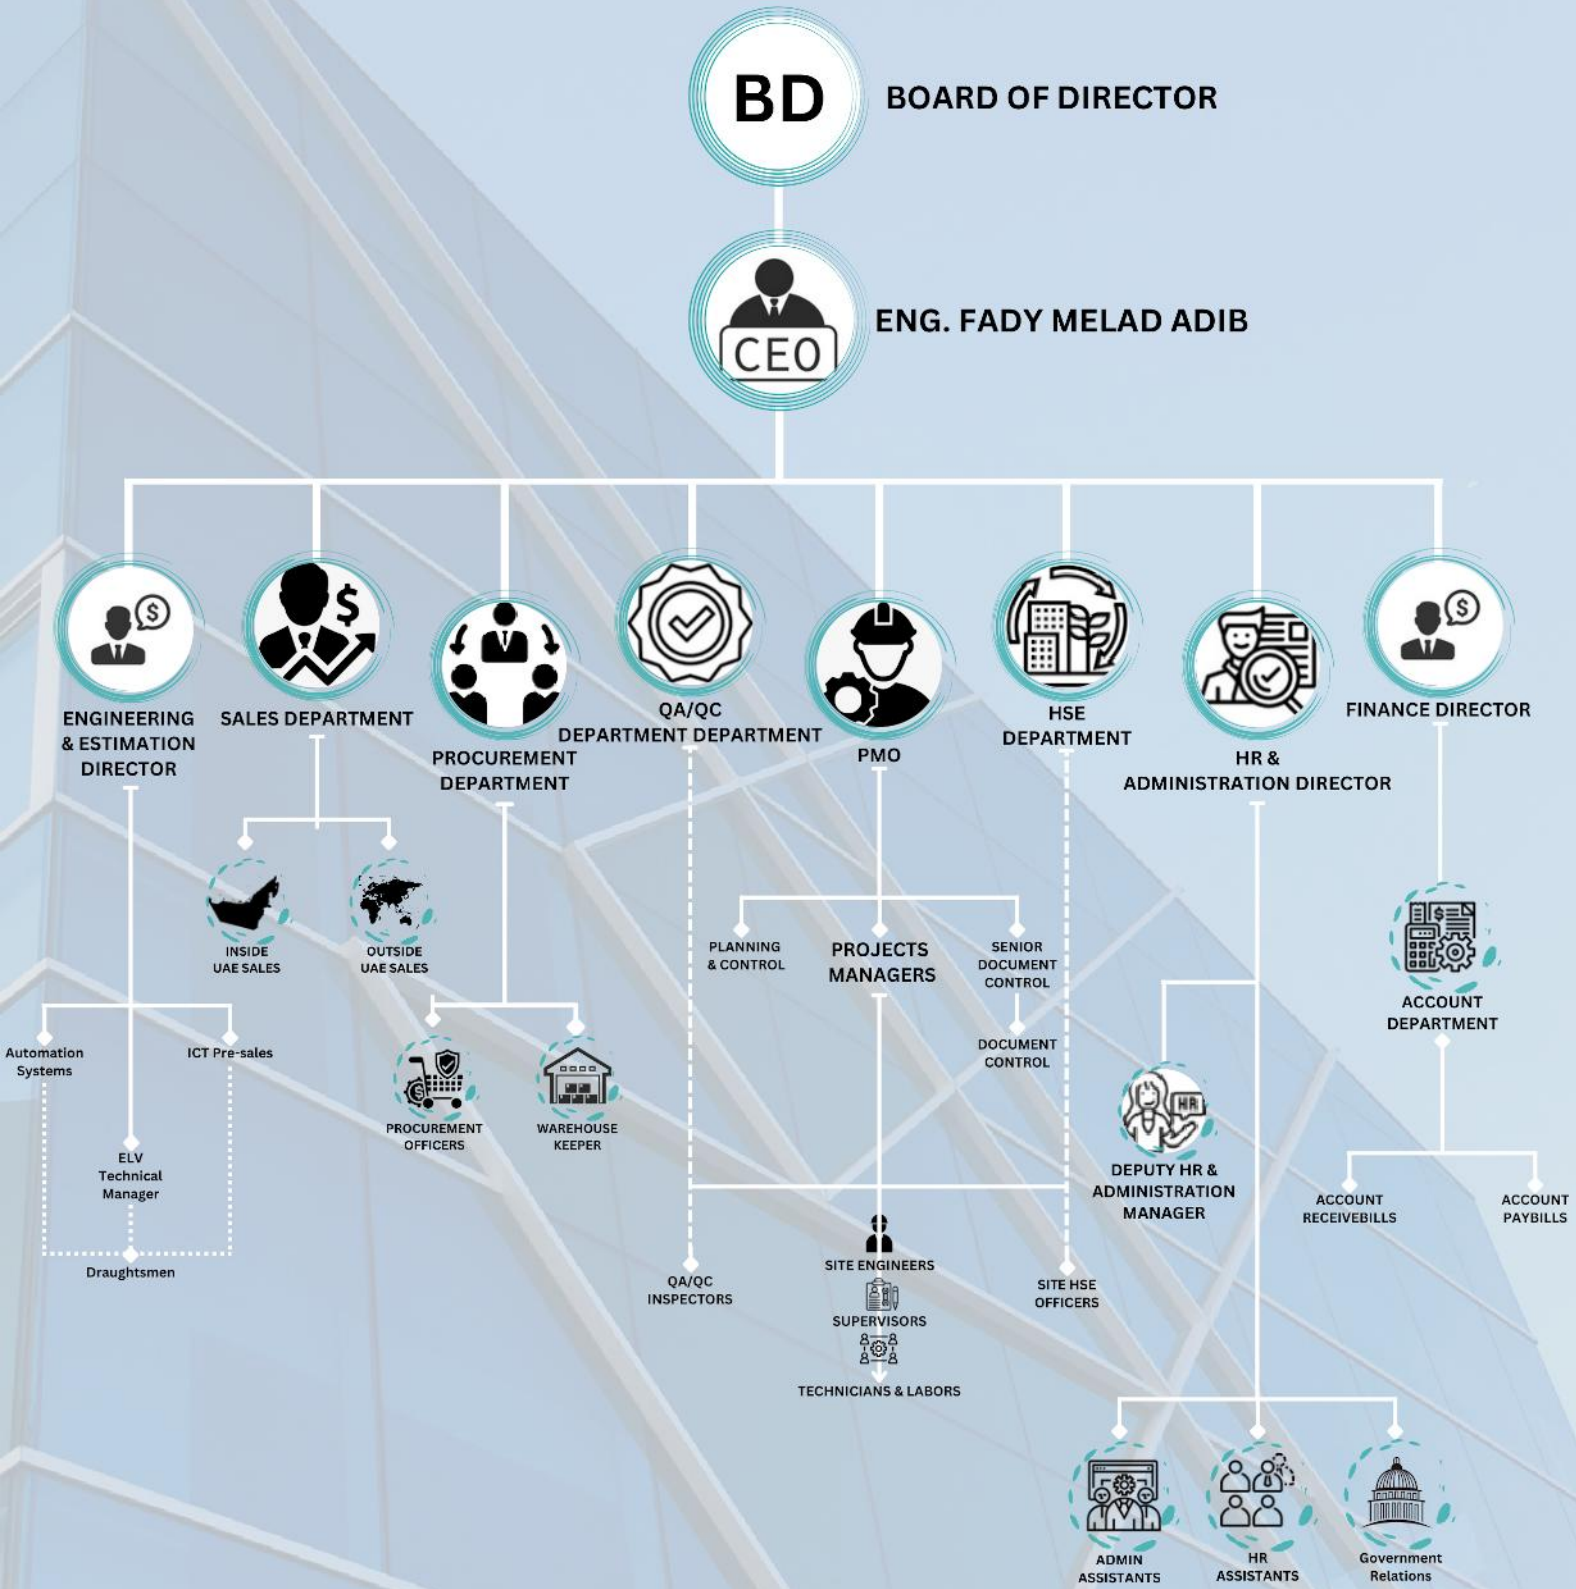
BD

BOARD OF DIRECTOR

CEO

ENG. FADY MELAD ADIB

ENGINEERING & ESTIMATION DIRECTOR

SALES DEPARTMENT

PROCUREMENT DEPARTMENT

QA/QC DEPARTMENT DEPARTMENT

PMO

HSE DEPARTMENT

HR & ADMINISTRATION DIRECTOR

FINANCE DIRECTOR

INSIDE UAE SALES

OUTSIDE UAE SALES

Automation Systems

ICT Pre-sales

ELV Technical Manager

Draughtsmen

PROCUREMENT OFFICERS

WAREHOUSE KEEPER

PLANNING & CONTROL

PROJECTS MANAGERS

SENIOR DOCUMENT CONTROL

DOCUMENT CONTROL

QA/QC INSPECTORS

SITE ENGINEERS

SUPERVISORS

TECHNICIANS & LABORS

SITE HSE OFFICERS

DEPUTY HR & ADMINISTRATION MANAGER

ACCOUNT DEPARTMENT

ACCOUNT RECEIVEBILLS

ACCOUNT PAYBILLS

ADMIN ASSISTANTS

HR ASSISTANTS

Government Relations